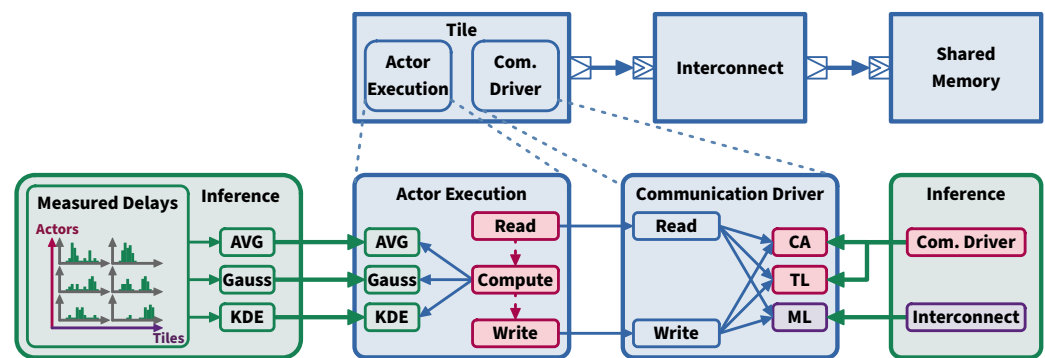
Tile

Actor Execution

Com. Driver

Interconnect

Shared Memory

Measured Delays

Inference

Actors

Tiles

AVG

Gauss

KDE

Actor Execution

AVG

Gauss

KDE

Read

Compute

Write

Communication Driver

Read

Write

CA

TL

ML

Inference

Com. Driver

Interconnect